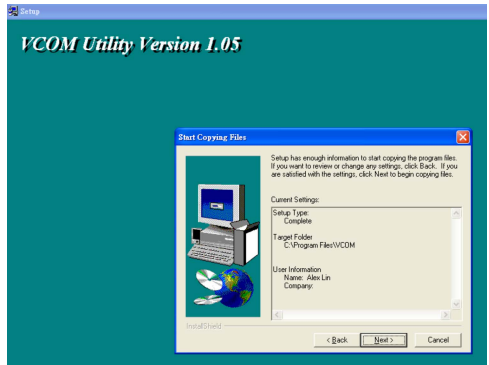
Setup

VCOM Utility Version 1.05

Start Copying Files

Setup has enough information to start copying the program files. If you want to review or change any settings, click Back. If you are satisfied with the settings, click Next to begin copying files.

Current Settings:

Setup Type:
Complete

Target Folder
C:\Program Files\VCOM

User Information
Name: Alex Lin
Company:

InstallShield

< Back

Next >

Cancel